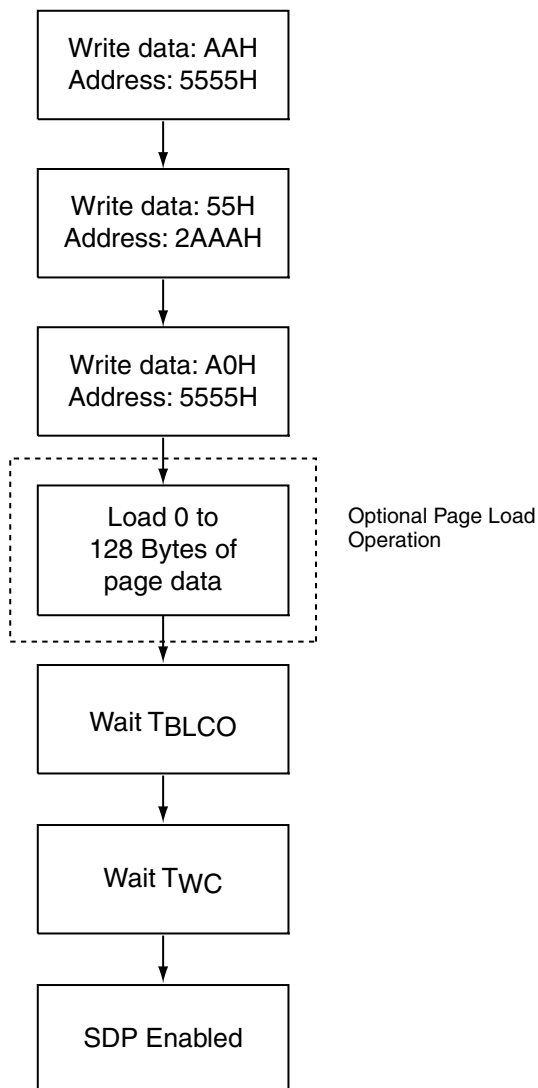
Write data: AAH
Address: 5555H

Write data: 55H
Address: 2AAAH

Write data: A0H
Address: 5555H

Load 0 to 128 Bytes of page data

Optional Page Load Operation

Wait $T_{BLCO}$

Wait $T_{WC}$

SDP Enabled